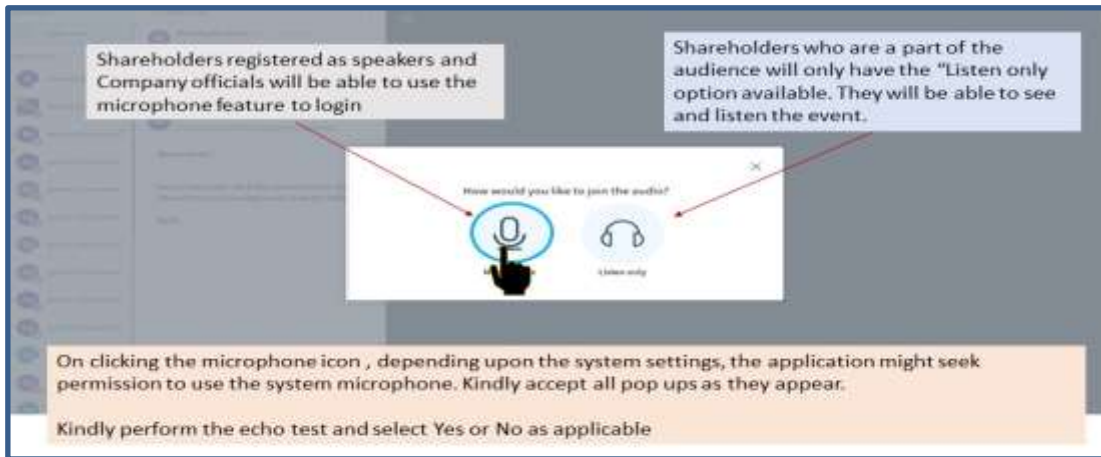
Shareholders registered as speakers and Company officials will be able to use the microphone feature to login

Shareholders who are a part of the audience will only have the "Listen only option available. They will be able to see and listen the event.

How would you like to join the audio?

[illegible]

Listen only

On clicking the microphone icon , depending upon the system settings, the application might seek permission to use the system microphone. Kindly accept all pop ups as they appear.

Kindly perform the echo test and select Yes or No as applicable